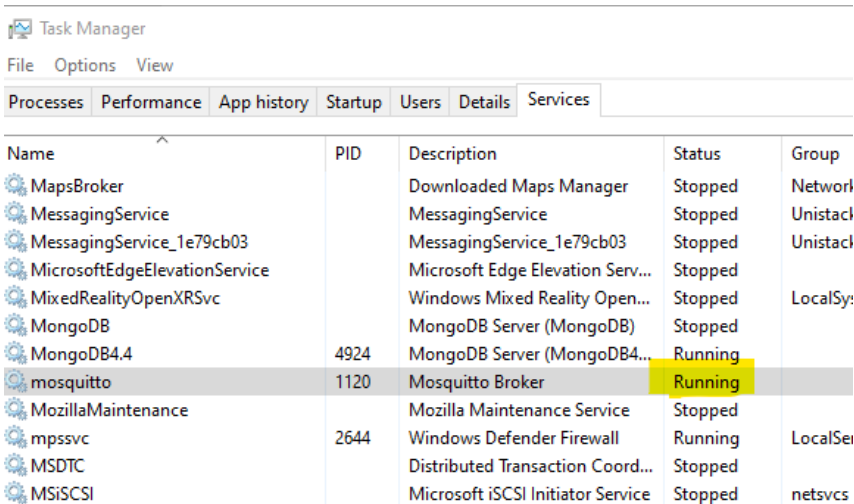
Task Manager

File Options View

Processes Performance App history Startup Users Details Services

| Name | PID | Description | Status | Group |
|---|---|---|---|---|
| MapsBroker | | Downloaded Maps Manager | Stopped | Networl |
| MessagingService | | MessagingService | Stopped | Unistacl |
| MessagingService_1e79cb03 | | MessagingService_1e79cb03 | Stopped | Unistacl |
| MicrosoftEdgeElevationService | | Microsoft Edge Elevation Serv... | Stopped | |
| MixedRealityOpenXRSvc | | Windows Mixed Reality Open... | Stopped | LocalSys |
| MongoDB | | MongoDB Server (MongoDB) | Stopped | |
| MongoDB4.4 | 4924 | MongoDB Server (MongoDB4... | Running | |
| mosquitto | 1120 | Mosquitto Broker | Running | |
| MozillaMaintenance | | Mozilla Maintenance Service | Stopped | |
| mpssvc | 2644 | Windows Defender Firewall | Running | LocalSer |
| MSDTC | | Distributed Transaction Coord... | Stopped | |
| MSiSCSI | | Microsoft iSCSI Initiator Service | Stopped | netsvcs |